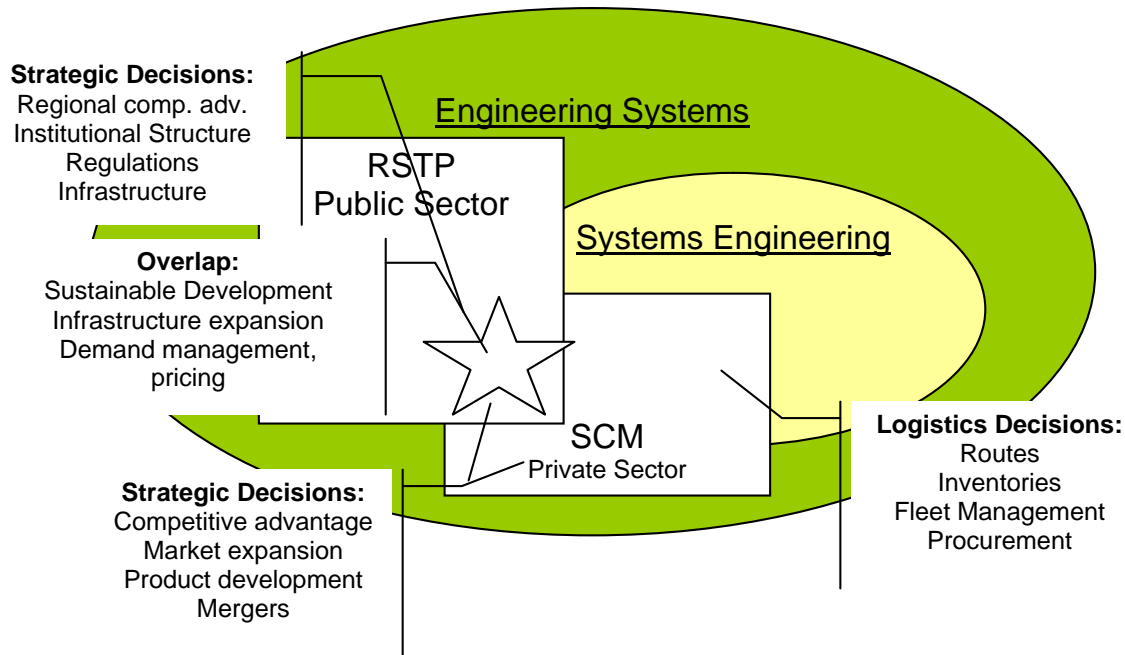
Strategic Decisions:
Regional comp. adv.
Institutional Structure
Regulations
Infrastructure

Engineering Systems

RSTP
Public Sector

Systems Engineering

Overlap:
Sustainable Development
Infrastructure expansion
Demand management, pricing

SCM
Private Sector

Logistics Decisions:
Routes
Inventories
Fleet Management
Procurement

Strategic Decisions:
Competitive advantage
Market expansion
Product development
Mergers